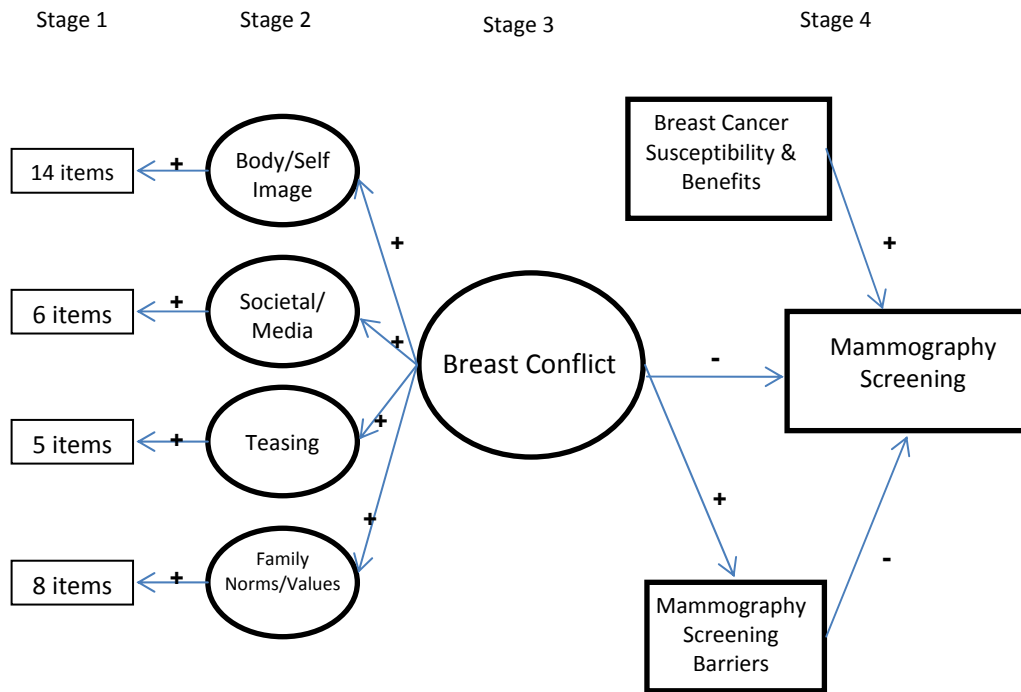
Stage 1

Stage 2

Stage 3

Stage 4

14 items
+
Body/Self Image

6 items
+
Societal/ Media

5 items
+
Teasing

8 items
+
Family Norms/Values

+
+
+
+

Breast Conflict

Breast Cancer Susceptibility & Benefits

+

-

Mammography Screening

+

Mammography Screening Barriers

-